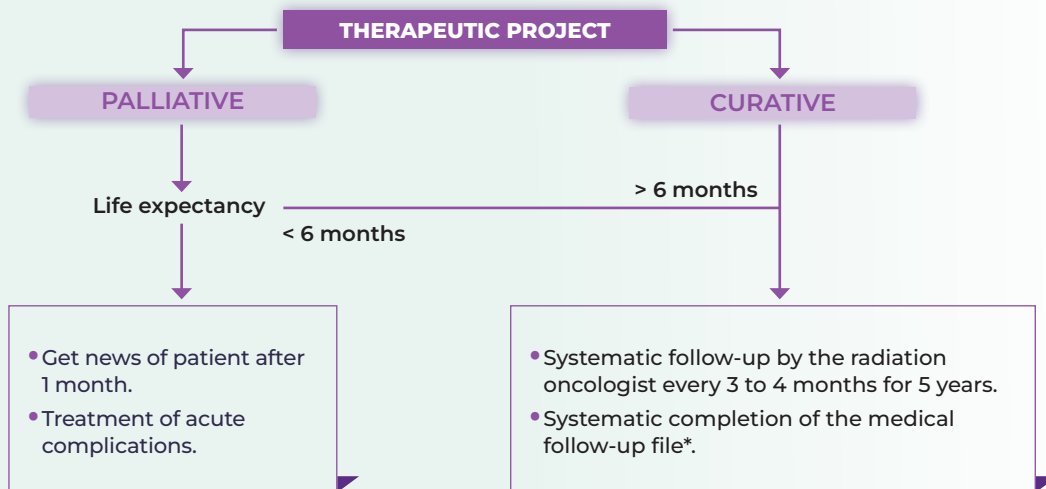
THERAPEUTIC PROJECT

PALLIATIVE

CURATIVE

Life expectancy

> 6 months

< 6 months

• Get news of patient after 1 month.
• Treatment of acute complications.

• Systematic follow-up by the radiation oncologist every 3 to 4 months for 5 years.
• Systematic completion of the medical follow-up file*.